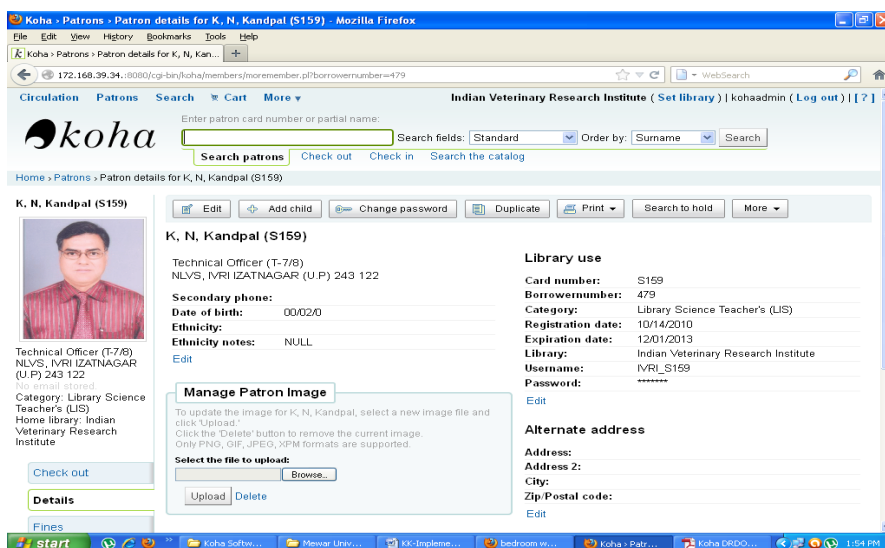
Koha › Patrons › Patron details for K, N, Kandpal (S159) - Mozilla Firefox

File Edit View History Bookmarks Tools Help

Koha › Patrons › Patron details for K, N, Kan... +

172.168.39.34.:8080/cgi-bin/koha/members/moremember.pl?borrowernumber=479

WebSearch

Circulation Patrons Search Cart More

Indian Veterinary Research Institute ( Set library ) | kohaadmin ( Log out ) | [ ? ]

koha

Enter patron card number or partial name:

Search fields: Standard Order by: Surname Search

Search patrons Check out Check in Search the catalog

Home › Patrons › Patron details for K, N, Kandpal (S159)

K, N, Kandpal (S159)

Technical Officer (T-7/8) NLVS, IVRI IZATNAGAR (U.P) 243 122
No email stored.
Category: Library Science Teacher's (LIS)
Home library: Indian Veterinary Research Institute

Check out

Details

Fines

Edit Add child Change password Duplicate Print Search to hold More

K, N, Kandpal (S159)

Technical Officer (T-7/8)
NLVS, IVRI IZATNAGAR (U.P) 243 122

Secondary phone:
Date of birth: 00/02/0
Ethnicity:
Ethnicity notes: NULL
Edit

Manage Patron Image

To update the image for K, N, Kandpal, select a new image file and click 'Upload.'
Click the 'Delete' button to remove the current image.
Only PNG, GIF, JPEG, XPM formats are supported.

Select the file to upload:
Browse...
Upload Delete

Library use

Card number: S159
Borrowernumber: 479
Category: Library Science Teacher's (LIS)
Registration date: 10/14/2010
Expiration date: 12/01/2013
Library: Indian Veterinary Research Institute
Username: IVRI_S159
Password: *******
Edit

Alternate address

Address:
Address 2:
City:
Zip/Postal code:
Edit

start Koha Softw... Mewar Univ... KK-Impleme... bedroom w... Koha › Patr... Koha DRDO... 1:54 PM